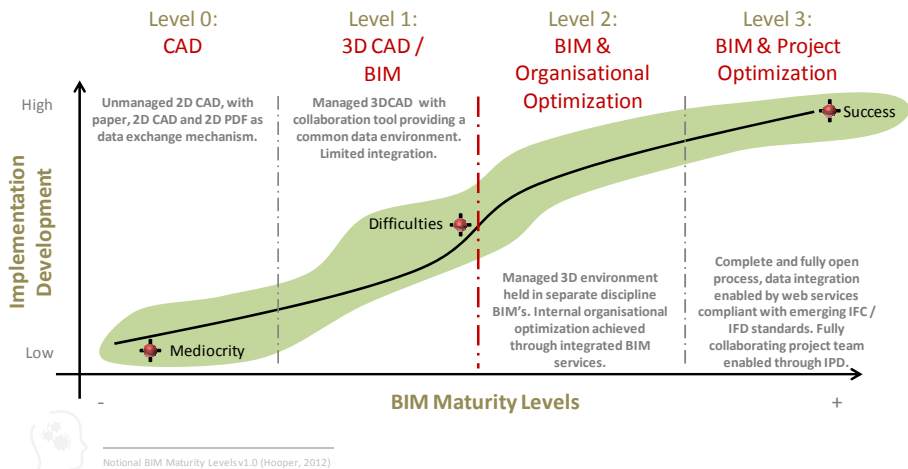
Level 0:
CAD

Level 1:
3D CAD /
BIM

Level 2:
BIM &
Organisational
Optimization

Level 3:
BIM & Project
Optimization

High

Low

Implementation
Development

Unmanaged 2D CAD, with paper, 2D CAD and 2D PDF as data exchange mechanism.

Managed 3DCAD with collaboration tool providing a common data environment. Limited integration.

Success

Difficulties

Managed 3D environment held in separate discipline BIM's. Internal organisational optimization achieved through integrated BIM services.

Complete and fully open process, data integration enabled by web services compliant with emerging IFC / IFD standards. Fully collaborating project team enabled through IPD.

Mediocrity

-

BIM Maturity Levels

+

Notional BIM Maturity Levels v1.0 (Hooper, 2012)